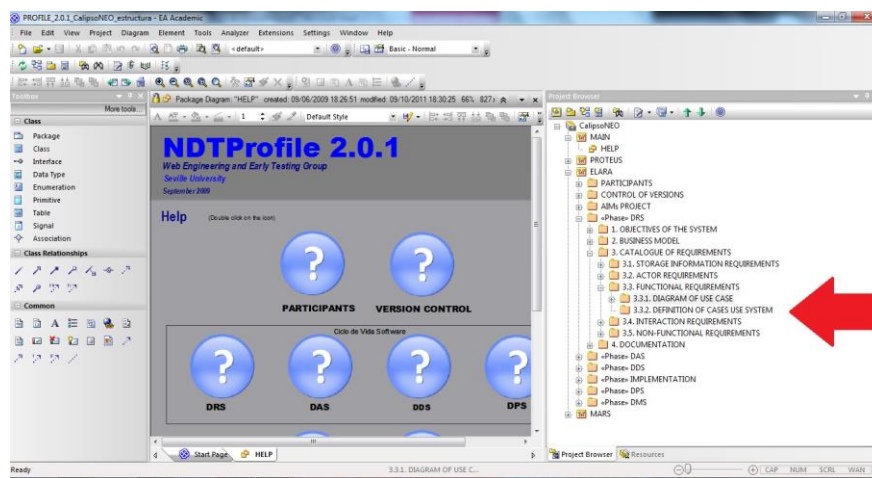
PROFILE_2.0.1_CalipsoNEO_estructura - EA Academic

File Edit View Project Diagram Element Tools Analyzer Extensions Settings Window Help

<default>

Basic - Normal

Toolbox

More tools

Class

Package

Class

Interface

Data Type

Enumeration

Primitive

Table

Signal

Association

Class Relationships

Common

Package Diagram: "HELP" created: 09/06/2009 18:26:51 modified: 09/10/2011 18:30:25 66% 827x

Default Style

NDTProfile 2.0.1

Web Engineering and Early Testing Group

Seville University

September 2009

Help (Double click on the icon)

PARTICIPANTS

VERSION CONTROL

Ciclo de Vida Software

DRS

DAS

DDS

DPS

Start Page

HELP

Project Browser

CalipsoNEO

MAIN

HELP

PROTEUS

ELARA

PARTICIPANTS

CONTROL OF VERSIONS

AIMs PROJECT

«Phase» DRS

1. OBJECTIVES OF THE SYSTEM

2. BUSINESS MODEL

3. CATALOGUE OF REQUIREMENTS

3.1. STORAGE INFORMATION REQUIREMENTS

3.2. ACTOR REQUIREMENTS

3.3. FUNCTIONAL REQUIREMENTS

3.3.1. DIAGRAM OF USE CASE

3.3.2. DEFINITION OF CASES USE SYSTEM

3.4. INTERACTION REQUIREMENTS

3.5. NON-FUNCTIONAL REQUIREMENTS

4. DOCUMENTATION

«Phase» DAS

«Phase» DDS

«Phase» IMPLEMENTATION

«Phase» DPS

«Phase» DMS

MARS

Project Browser

Resources

Ready

3.3.1. DIAGRAM OF USE C...

CAP NUM SCRL WAN